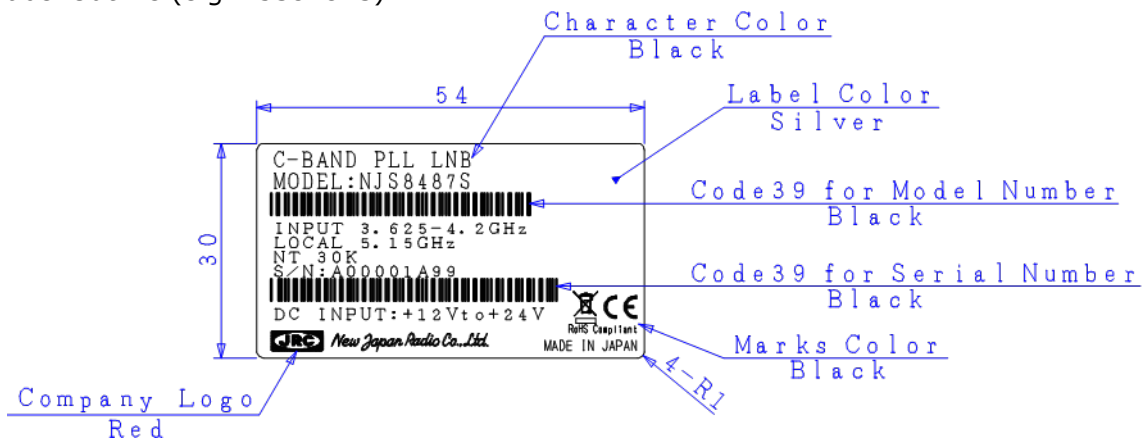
Character Color
Black

54

Label Color
Silver

30

C-BAND PLL LNB
MODEL:NJS8487S

Code39 for Model Number
Black

INPUT 3.625-4.2GHz
LOCAL 5.15GHz
NT 30K
S/N:A00001A99

Code39 for Serial Number
Black

CE
RoHS Compliant

DC INPUT:+12Vto+24V

JRC New Japan Radio Co.,Ltd.
MADE IN JAPAN

Marks Color
Black

4-R1

Company Logo
Red